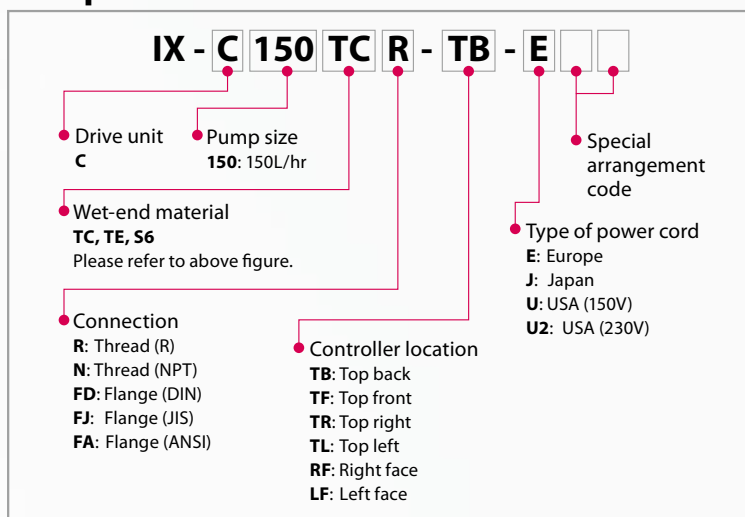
IX - C 150 TC R - TB - E

Drive unit
**C**

Pump size
**150**: 150L/hr

Special arrangement code

Wet-end material
**TC, TE, S6**
Please refer to above figure.

Type of power cord
**E**: Europe
**J**: Japan
**U**: USA (150V)
**U2**: USA (230V)

Connection
**R**: Thread (R)
**N**: Thread (NPT)
**FD**: Flange (DIN)
**FJ**: Flange (JIS)
**FA**: Flange (ANSI)

Controller location
**TB**: Top back
**TF**: Top front
**TR**: Top right
**TL**: Top left
**RF**: Right face
**LF**: Left face